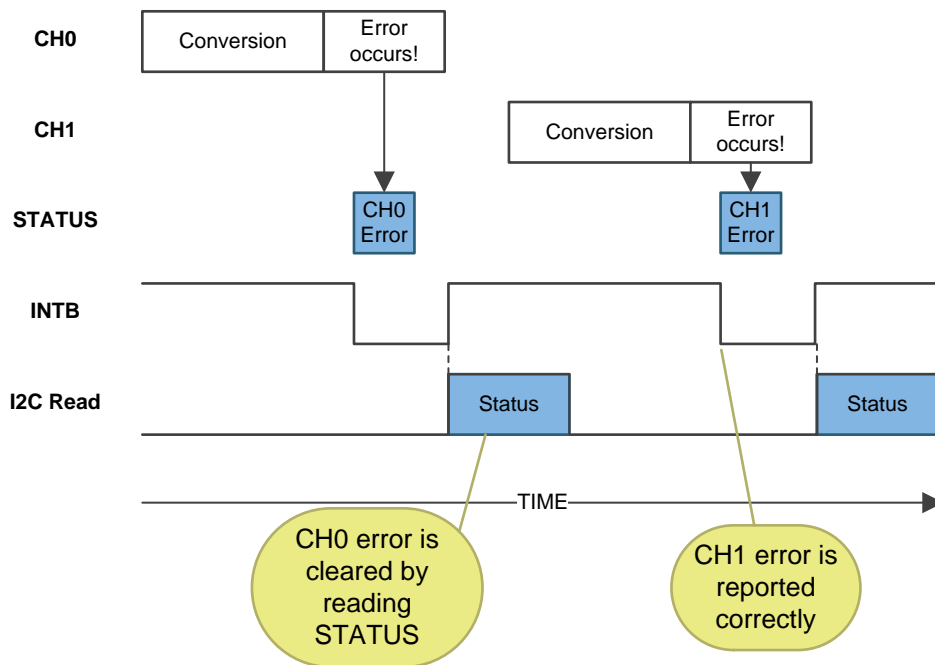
CH0

Conversion

Error occurs!

CH1

Conversion

Error occurs!

STATUS

CH0 Error

CH1 Error

INTB

I2C Read

Status

Status

TIME

CH0 error is cleared by reading STATUS

CH1 error is reported correctly